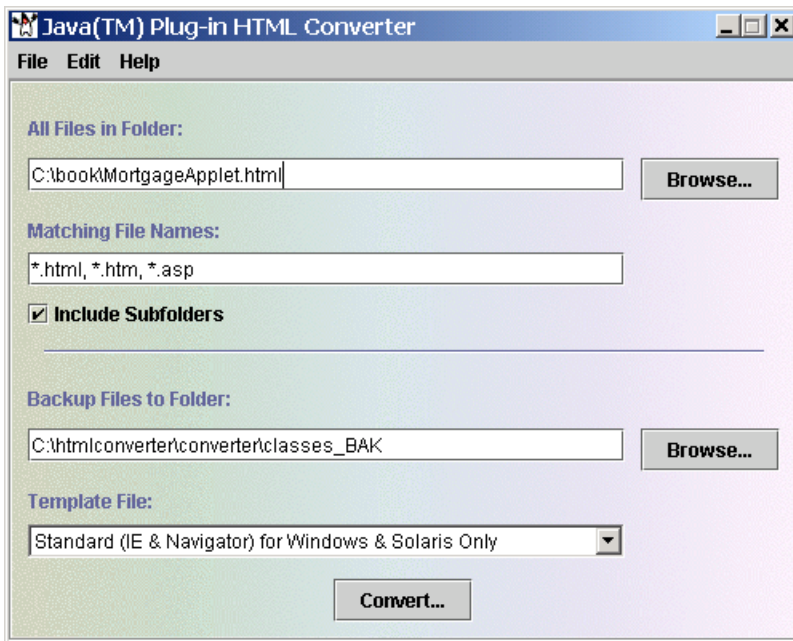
Java(TM) Plug-in HTML Converter

File Edit Help

All Files in Folder:

C:\book\MortgageApplet.html

Browse...

Matching File Names:

*.html, *.htm, *.asp

☑ Include Subfolders

Backup Files to Folder:

C:\htmlconverter\converter\classes_BAK

Browse...

Template File:

Standard (IE & Navigator) for Windows & Solaris Only

Convert...